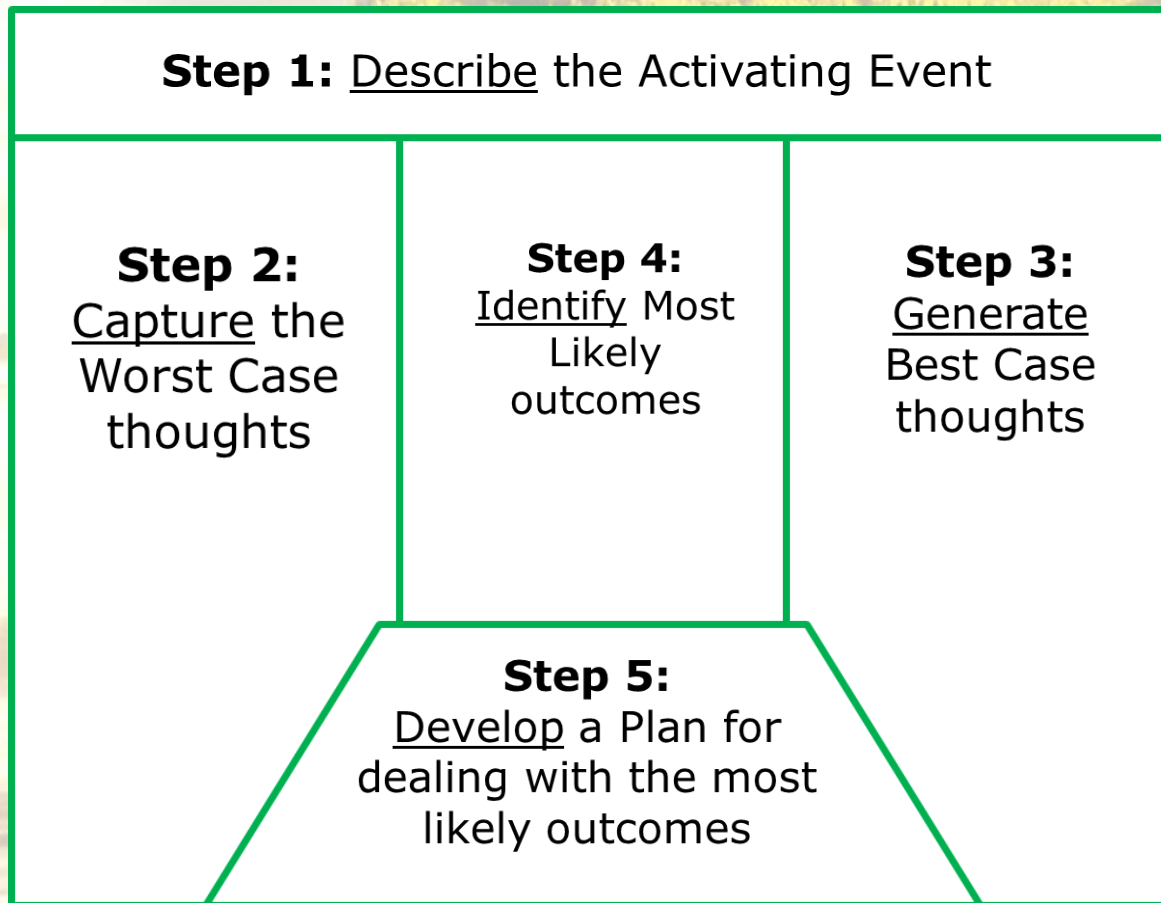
**Step 1:** Describe the Activating Event

**Step 2:** Capture the Worst Case thoughts

**Step 4:** Identify Most Likely outcomes

**Step 3:** Generate Best Case thoughts

**Step 5:** Develop a Plan for dealing with the most likely outcomes